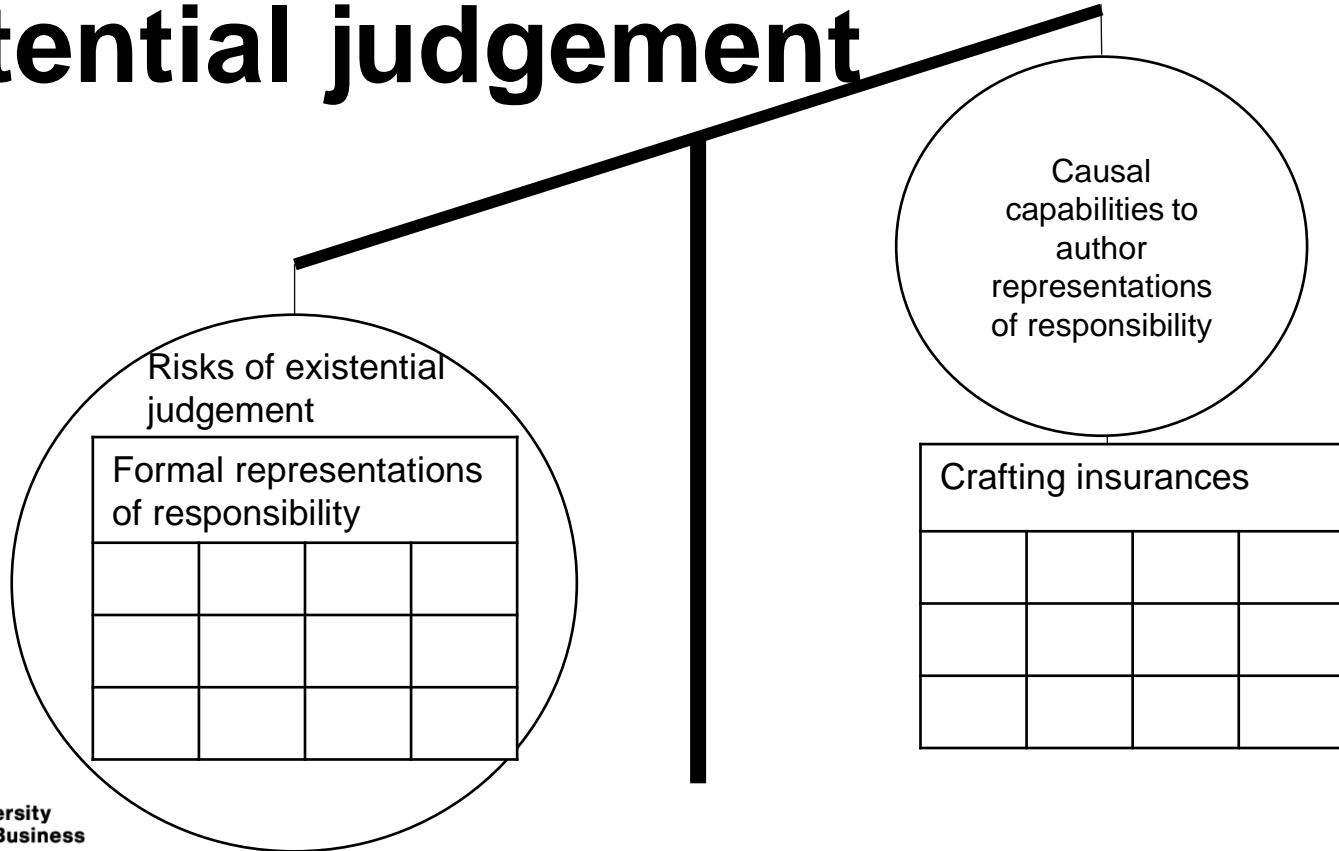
tential judgement

Causal capabilities to author representations of responsibility

Risks of existential judgement

Formal representations of responsibility

| | | | |
|---|---|---|---|
| | | | |
| | | | |
| | | | |

Crafting insurances

| | | | |
|---|---|---|---|
| | | | |
| | | | |
| | | | |

ersity
Business